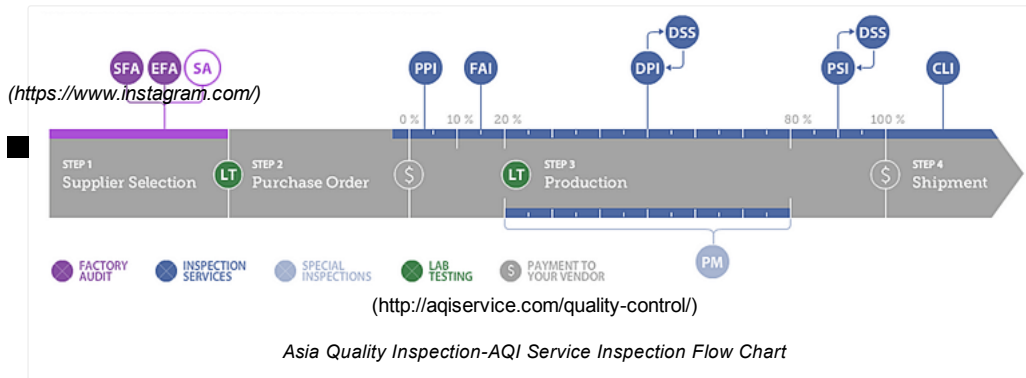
SFA EFA SA

(https://www.instagram.com/)

PPI FAI DPI DSS PSI DSS CLI

0 % 10 % 20 % 80 % 100 %

STEP 1 Supplier Selection

LT

STEP 2 Purchase Order

$

LT

STEP 3 Production

$

STEP 4 Shipment

PM

FACTORY AUDIT

INSPECTION SERVICES

SPECIAL INSPECTIONS

LAB TESTING

$ PAYMENT TO YOUR VENDOR

(http://aqiservice.com/quality-control/)

Asia Quality Inspection-AQI Service Inspection Flow Chart